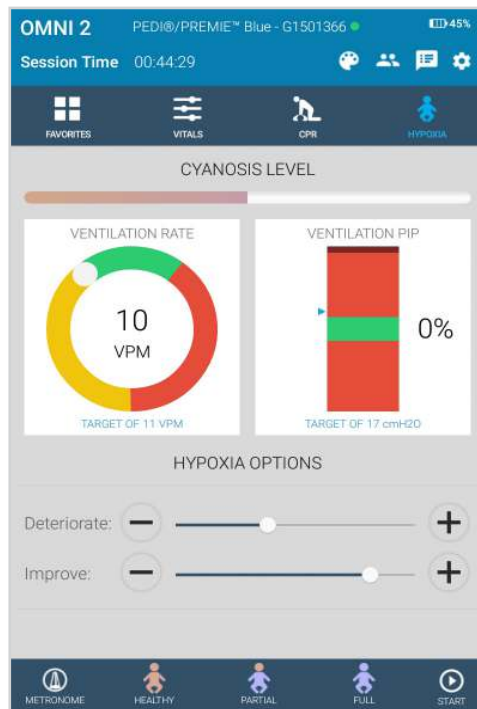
OMNI 2
PEDI®/PREMIE™ Blue - G1501366
45%
Session Time 00:44:29

FAVORITES
VITALS
CPR
HYPOXIA

CYANOSIS LEVEL

VENTILATION RATE
10
VPM
TARGET OF 11 VPM

VENTILATION PIP
0%
TARGET OF 17 cmH2O

HYPOXIA OPTIONS

Deteriorate:
Improve:

METRONOME
HEALTHY
PARTIAL
FULL
START